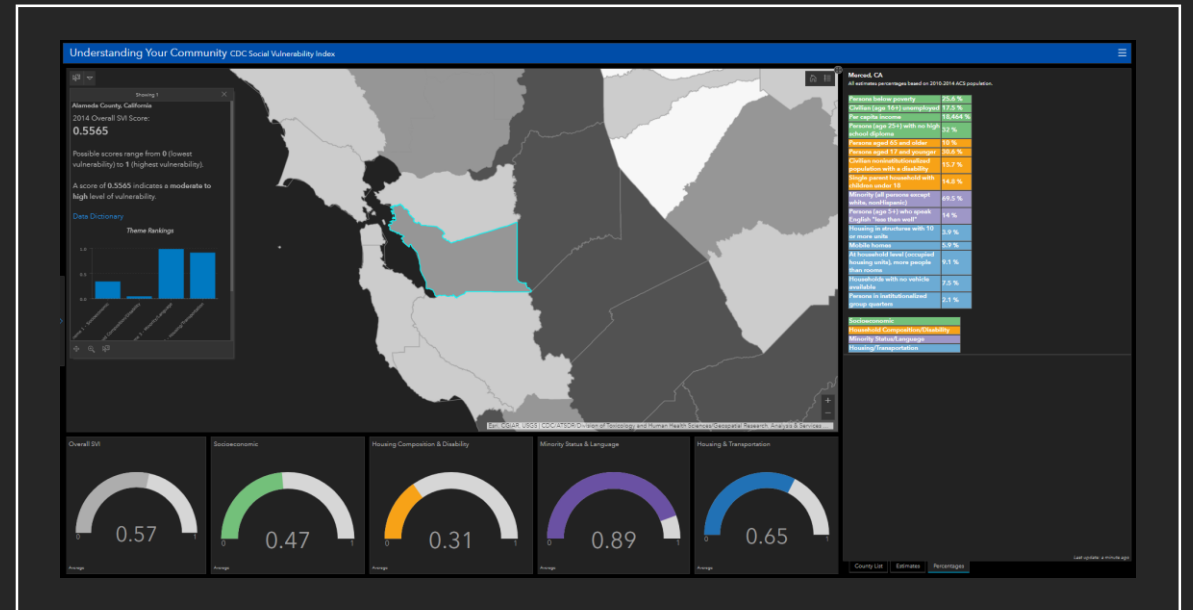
Understanding Your Community CDC Social Vulnerability Index

Showing 1

Alameda County, California

2014 Overall SVI Score:

0.5565

Possible scores range from 0 (lowest vulnerability) to 1 (highest vulnerability).

A score of 0.5565 indicates a moderate to high level of vulnerability.

Data Dictionary

Theme Rankings

1.0
0.5
0.0

Esri, CGIAR, USGS | CDC/ATSDR/Division of Toxicology and Human Health Sciences/Geospatial Research, Analysis & Services...

Merced, CA

All estimates percentages based on 2010-2014 ACS population.

| | |
|---|---|
| Persons below poverty | 25.6 % |
| Civilian (age 16+) unemployed | 17.5 % |
| Per capita income | 18,464 % |
| Persons (age 25+) with no high school diploma | 32 % |
| Persons aged 65 and older | 10 % |
| Persons aged 17 and younger | 30.6 % |
| Civilian noninstitutionalized population with a disability | 15.7 % |
| Single parent household with children under 18 | 14.6 % |
| Minority (all persons except white, nonHispanic) | 69.5 % |
| Persons (age 5+) who speak English "less than well" | 14 % |
| Housing in structures with 10 or more units | 3.9 % |
| Mobile homes | 5.9 % |
| At household level (occupied housing units), more people than rooms | 9.1 % |
| Households with no vehicle available | 7.5 % |
| Persons in institutionalized group quarters | 2.1 % |

Socioeconomic
Household Composition/Disability
Minority Status/Language
Housing/Transportation

Overall SVI
0 0.57 1
Average

Socioeconomic
0 0.47 1
Average

Housing Composition & Disability
0 0.31 1
Average

Minority Status & Language
0 0.89 1
Average

Housing & Transportation
0 0.65 1
Average

Last update: a minute ago

County List | Estimates | Percentages